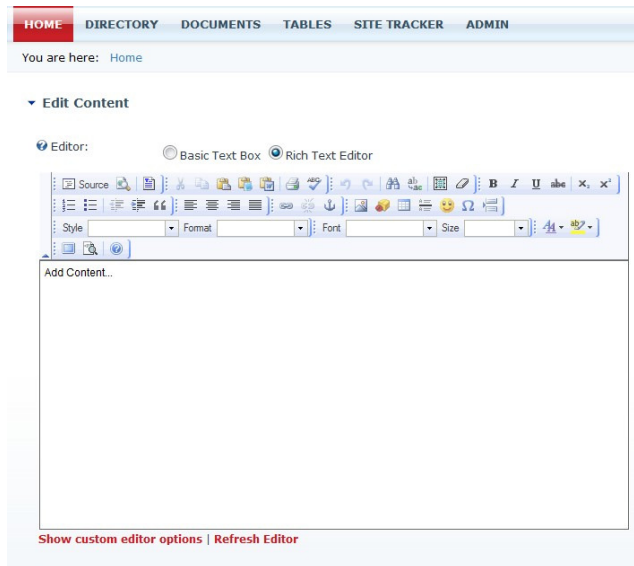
HOME DIRECTORY DOCUMENTS TABLES SITE TRACKER ADMIN

You are here: Home

Edit Content

Editor:

Basic Text Box Rich Text Editor

Source

B I U abc $x_2$ $x^2$

Style Format Font Size

Add Content...

Show custom editor options | Refresh Editor